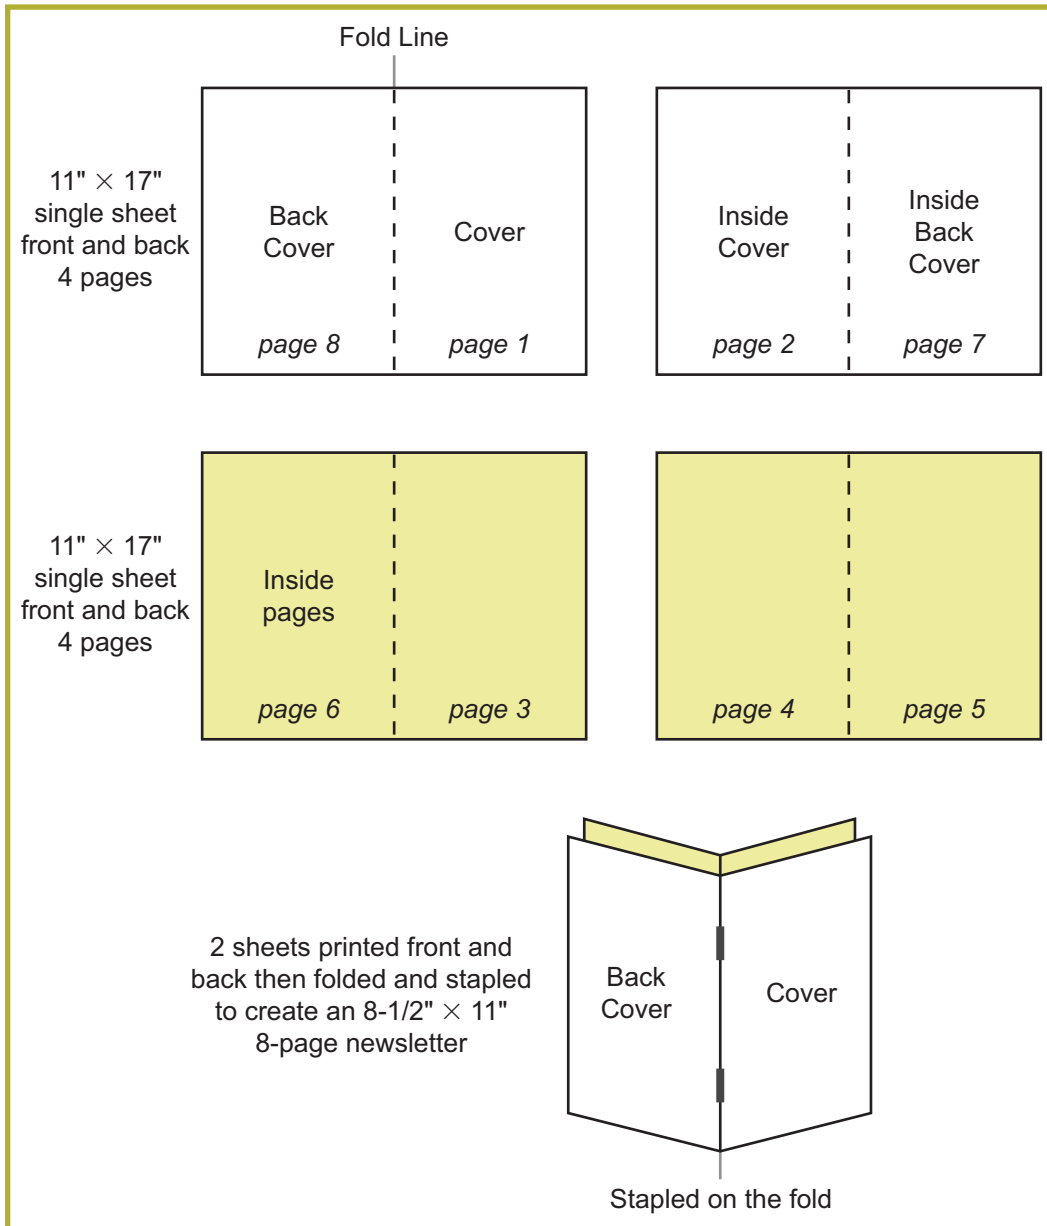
Fold Line

11" $\times$ 17" single sheet front and back 4 pages

Back Cover

Cover

page 8

page 1

Inside Cover

Inside Back Cover

page 2

page 7

11" $\times$ 17" single sheet front and back 4 pages

Inside pages

page 6

page 3

page 4

page 5

2 sheets printed front and back then folded and stapled to create an 8-1/2" $\times$ 11" 8-page newsletter

Back Cover

Cover

Stapled on the fold